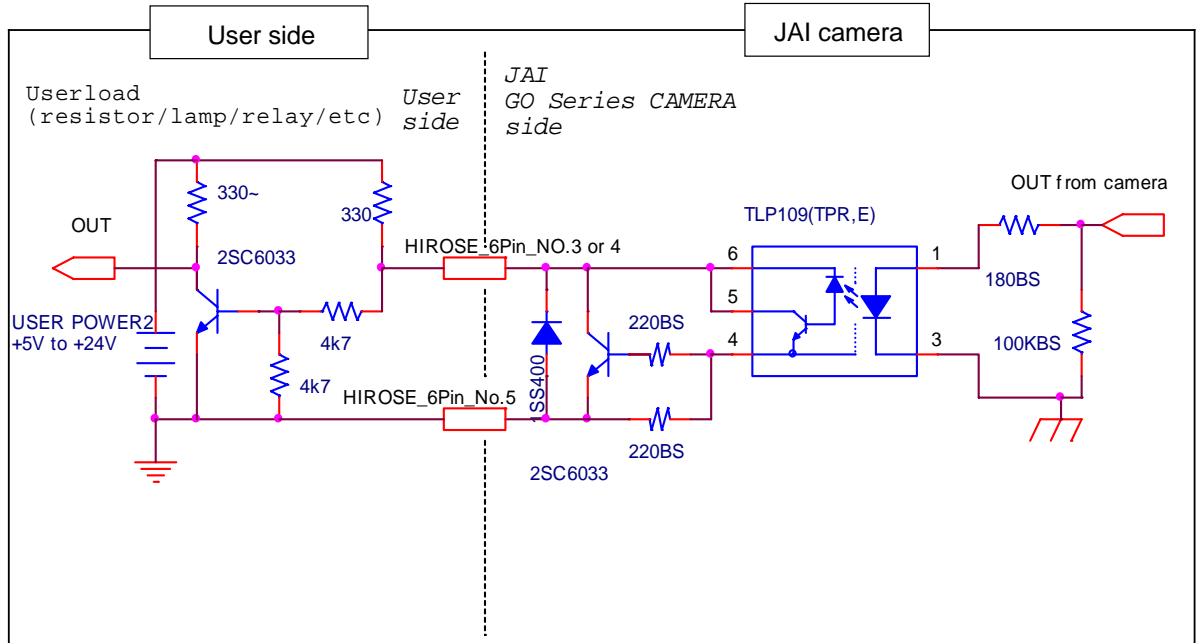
User side

JAI camera

Userload
(resistor/lamp/relay/etc)

User
side

JAI
GO Series CAMERA
side

330~

330

OUT

2SC6033

HIROSE_6Pin_NO.3 or 4

USER POWER2
+5V to +24V

4k7

4k7

HIROSE_6Pin_No.5

1SS400

2SC6033

220BS

220BS

TLP109(TPR,E)

6

5

4

1

3

OUT from camera

180BS

100KBS